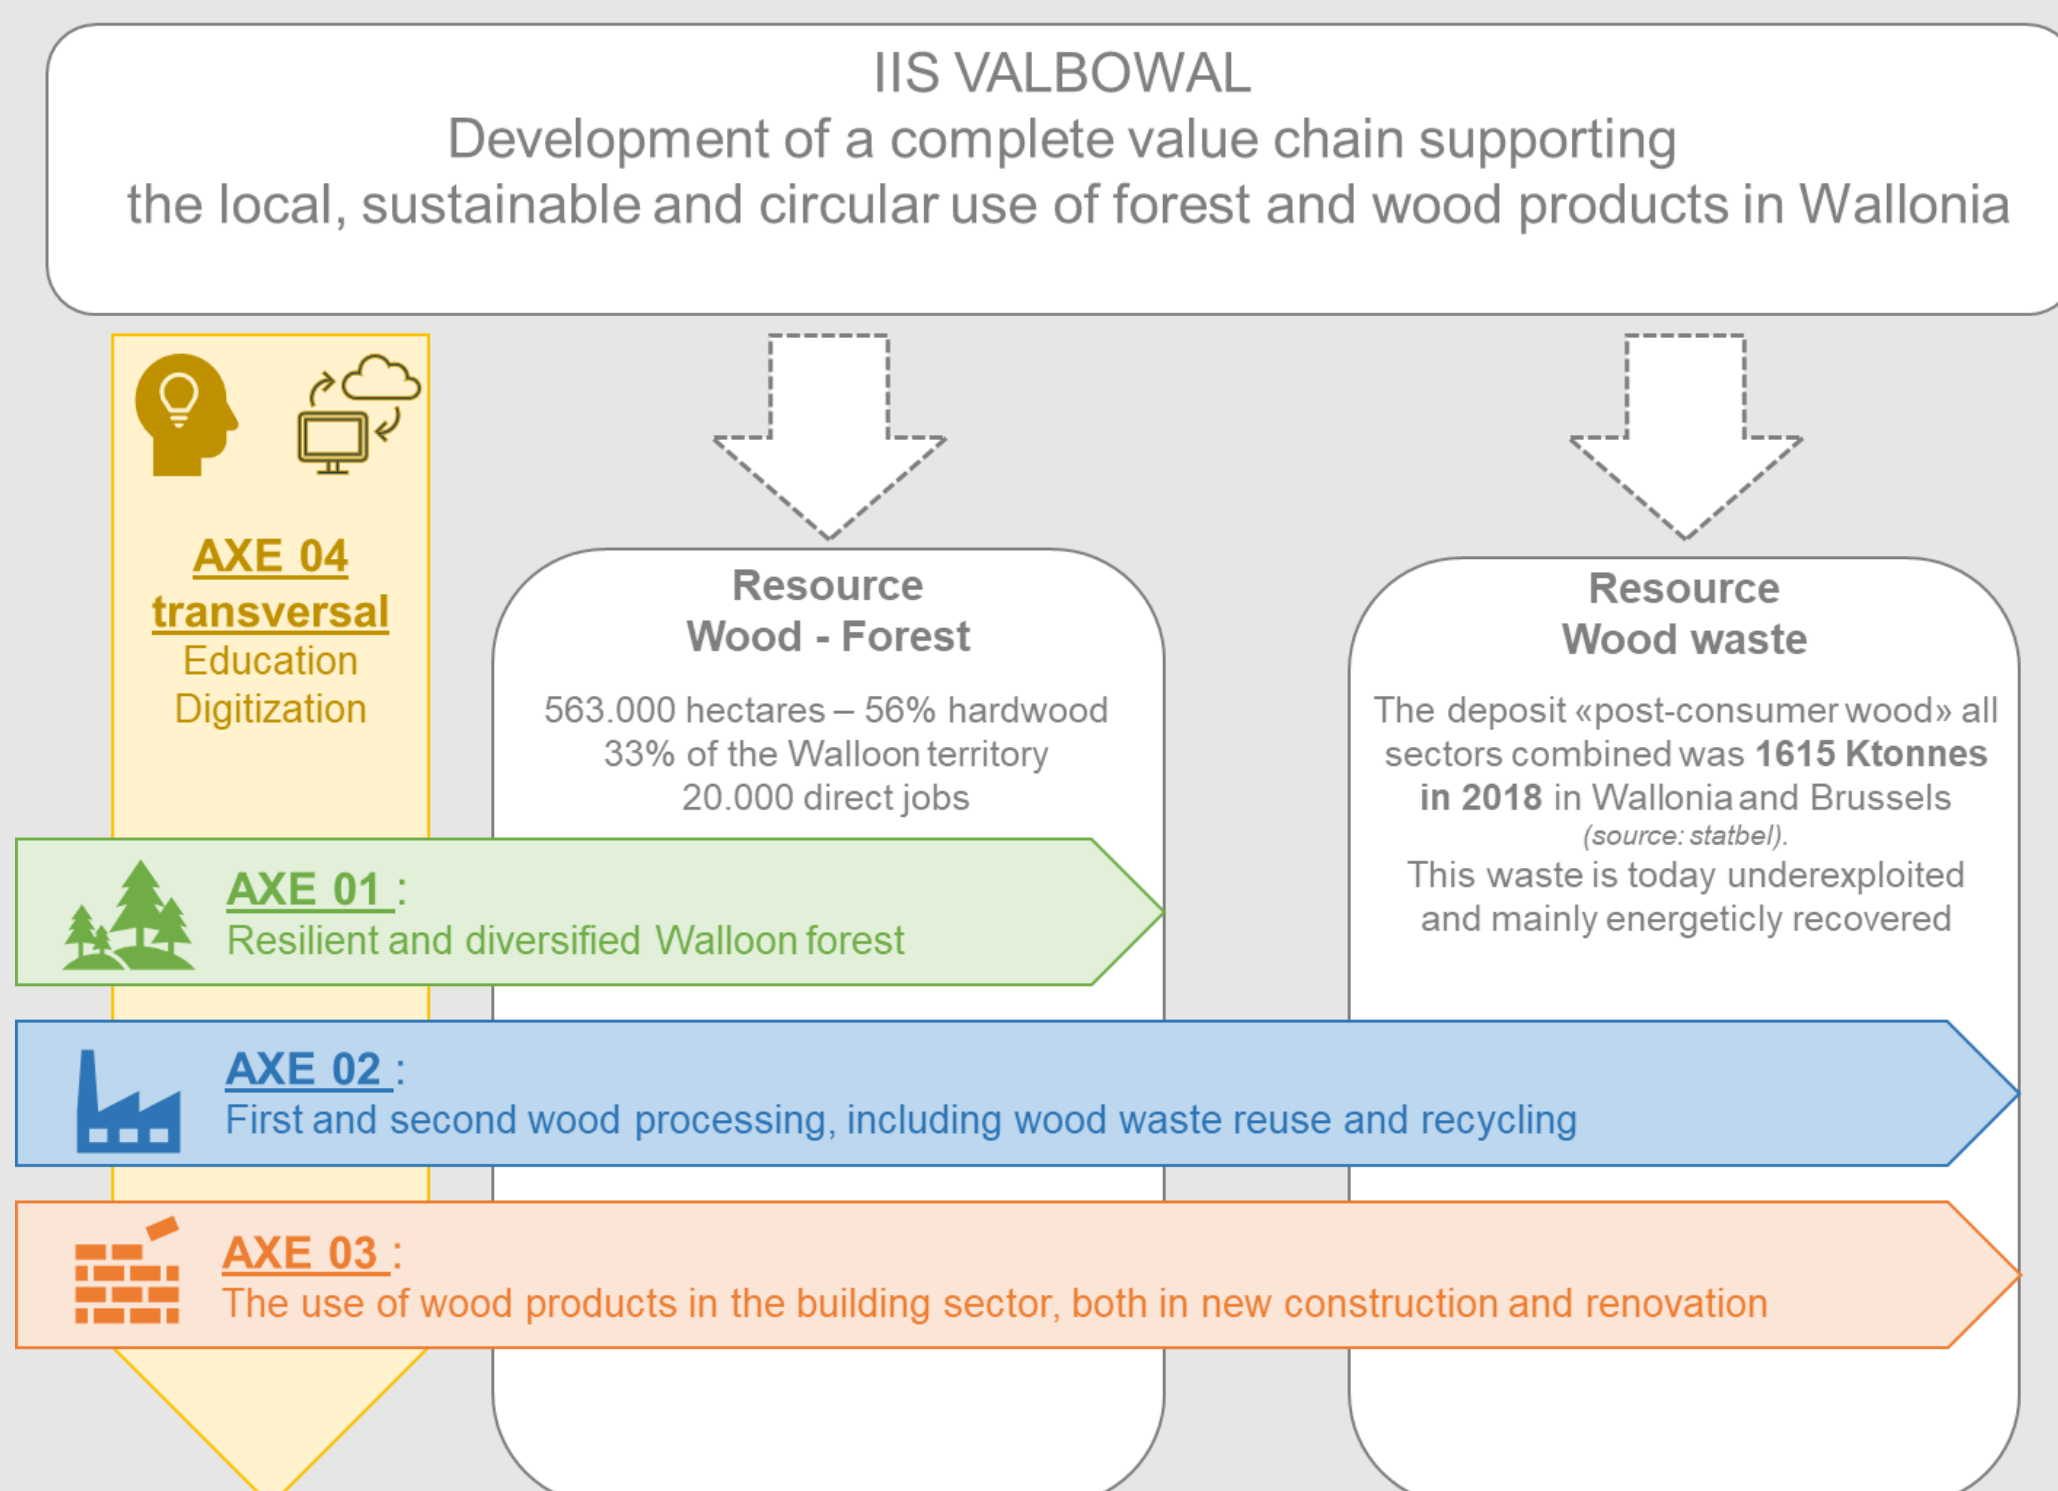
IIS VALBOWAL
Development of a complete value chain supporting the local, sustainable and circular use of forest and wood products in Wallonia

AXE 04 transversal
Education
Digitization

Resource
Wood - Forest

563.000 hectares – 56% hardwood
33% of the Walloon territory
20.000 direct jobs

Resource
Wood waste

The deposit «post-consumer wood» all sectors combined was **1615 Ktonnes in 2018** in Wallonia and Brussels
(source: statbel).
This waste is today underexploited and mainly energeticly recovered

AXE 01 :
Resilient and diversified Walloon forest

AXE 02 :
First and second wood processing, including wood waste reuse and recycling

AXE 03 :
The use of wood products in the building sector, both in new construction and renovation